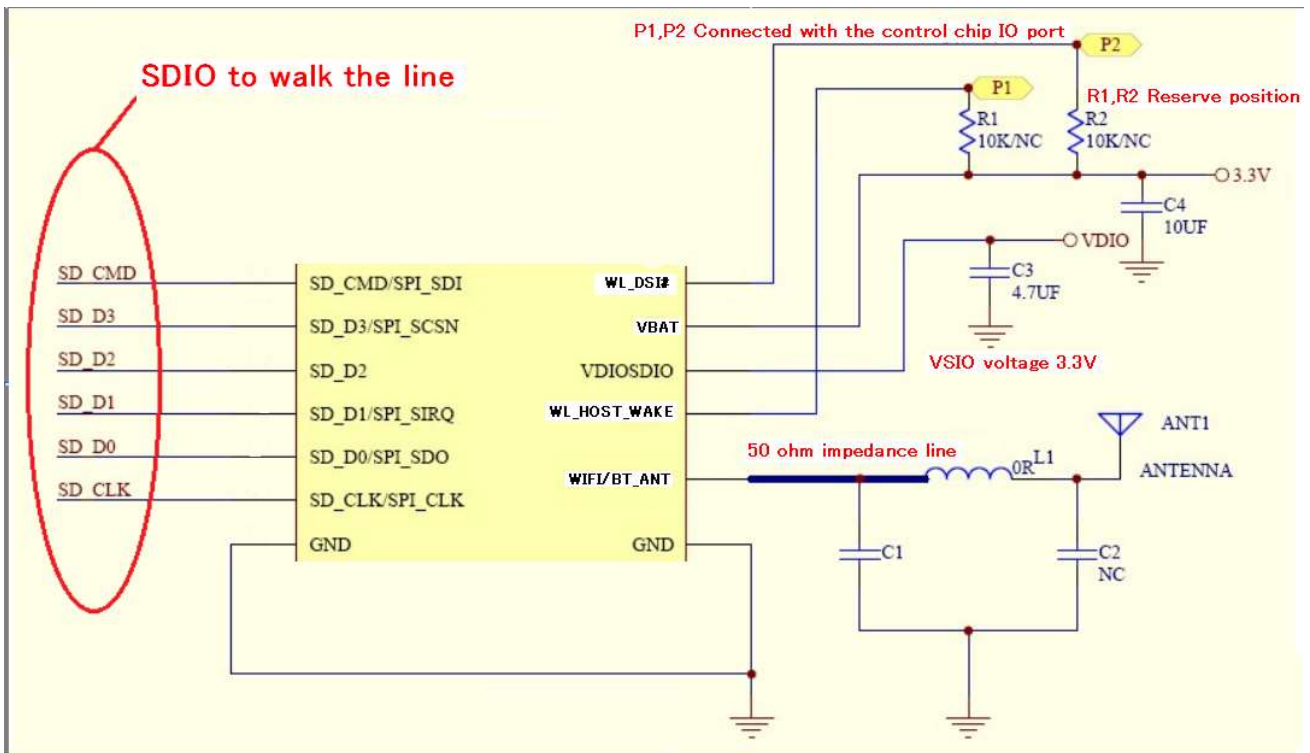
P1,P2 Connected with the control chip IO port

P2

SDIO to walk the line

P1

R1,R2 Reserve position

R1
10K/NC

R2
10K/NC

3.3V

C4
10UF

VDIO

C3
4.7UF

SD_CMD
SD_D3
SD_D2
SD_D1
SD_D0
SD_CLK

SD_CMD/SPI_SDI
SD_D3/SPI_SCSN
SD_D2
SD_D1/SPI_SIRQ
SD_D0/SPI_SDO
SD_CLK/SPI_CLK
GND

WL_DSI#
VBAT
VDIOSDIO
WL_HOST_WAKE
WIFI/BT_ANT
GND

VSIO voltage 3.3V

ANT1
ANTENNA

50 ohm impedance line

0R
L1

C1

C2
NC